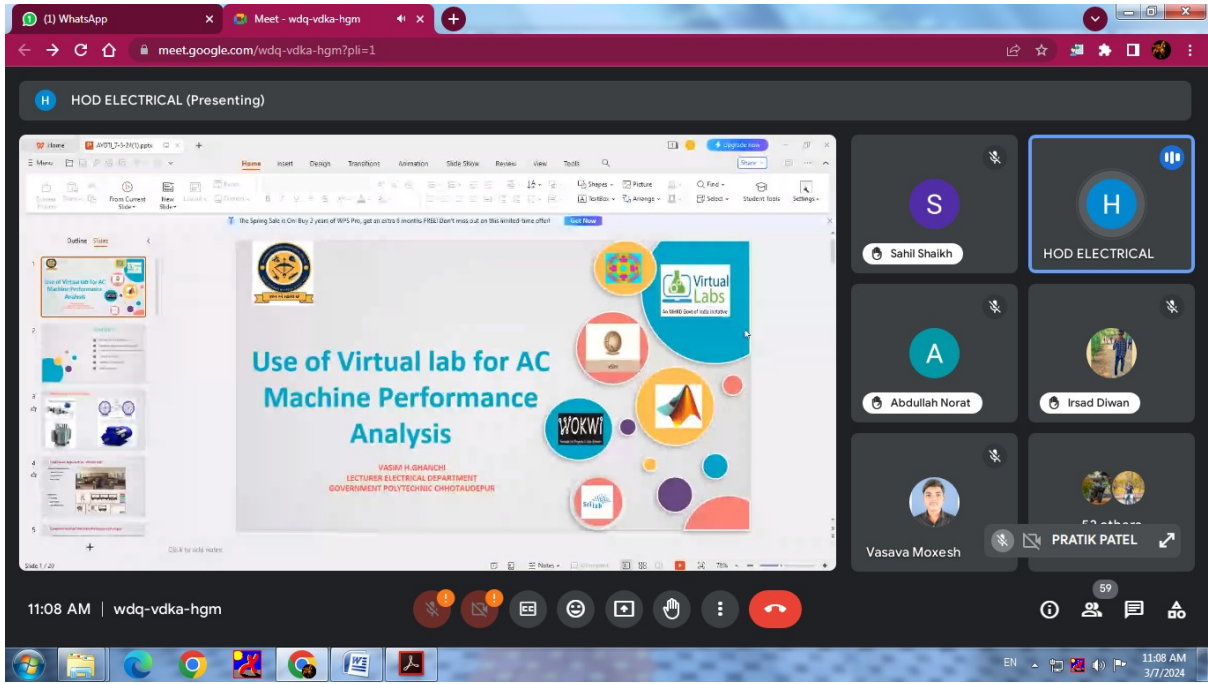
(1) WhatsApp
Meet - wdq-vdka-hgm
meet.google.com/wdq-vdka-hgm?pli=1

HOD ELECTRICAL (Presenting)

Home
AMDTL_7-3-24(1).pptx
Upgrade now
Menu
Home Insert Design Transitions Animation Slide Show Review View Tools
Share
From Current Slide
New Slide
Shapes
Picture
Find
TextBox
Arrange
Select
Student Tools
Settings
The Spring Sale is On! Buy 2 years of WPS Pro, get an extra 6 months FREE! Don't miss out on this limited-time offer!
Get Now
Outline Slides
Use of Virtual lab for AC Machine Performance Analysis

Use of Virtual lab for AC Machine Performance Analysis
VASIM H.GHANCHI
LECTURER ELECTRICAL DEPARTMENT
GOVERNMENT POLYTECHNIC CHHOTAUDEPUR

Virtual Labs
An MHRD Govt of India Initiative
WOKWI
SciLab

Click to add notes
Slide 1 / 20
Notes
75%

Sahil Shaikh
HOD ELECTRICAL
Abdullah Norat
Irsad Diwan
Vasava Moxesh
52 others
PRATIK PATEL

11:08 AM | wdq-vdka-hgm
59

EN
11:08 AM
3/7/2024